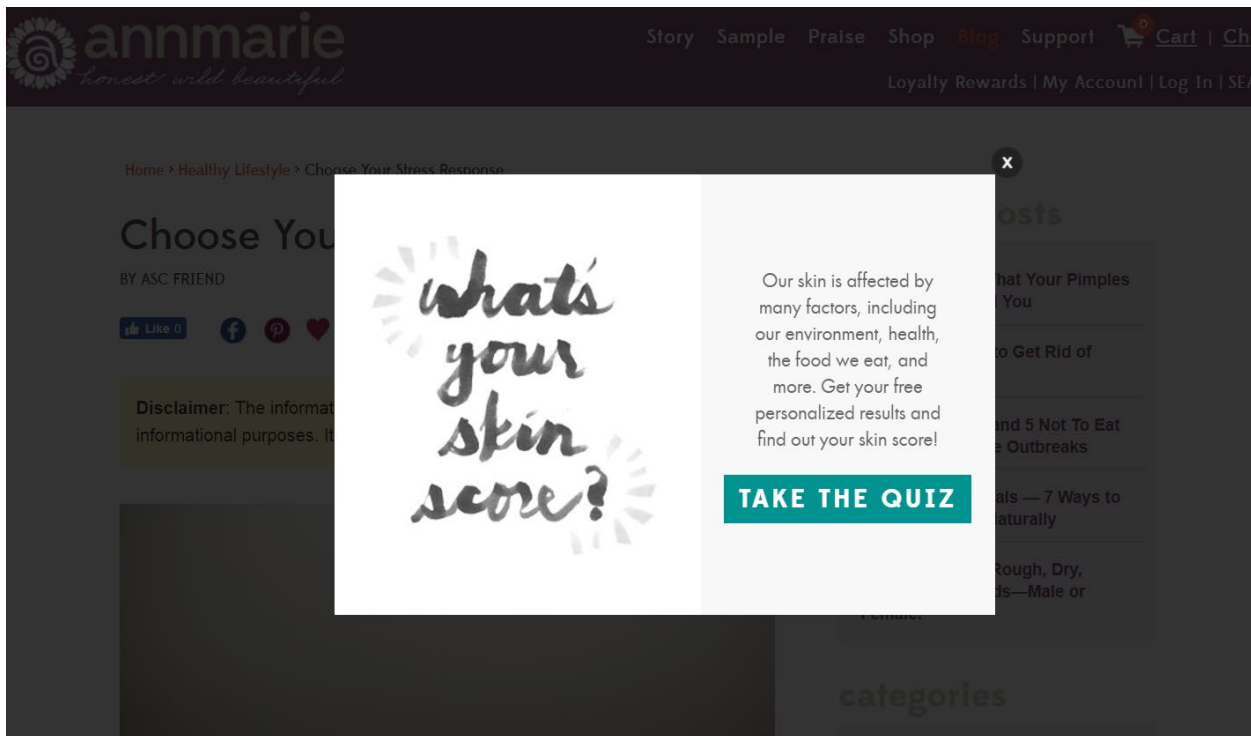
annmarie
honest wild beautiful

Story Sample Praise Shop Blog Support 0 Cart | Ch

Loyalty Rewards | My Account | Log In | SE

Home › Healthy Lifestyle › Choose Your Stress Response

Choose You

BY ASC FRIEND

Like 0

Disclaimer: The informat informational purposes. It

osts

hat Your Pimples You

to Get Rid of

and 5 Not To Eat e Outbreaks

als — 7 Ways to aturally

Rough, Dry, ds—Male or Female?

categories

x

what's your skin score?

Our skin is affected by many factors, including our environment, health, the food we eat, and more. Get your free personalized results and find out your skin score!

TAKE THE QUIZ